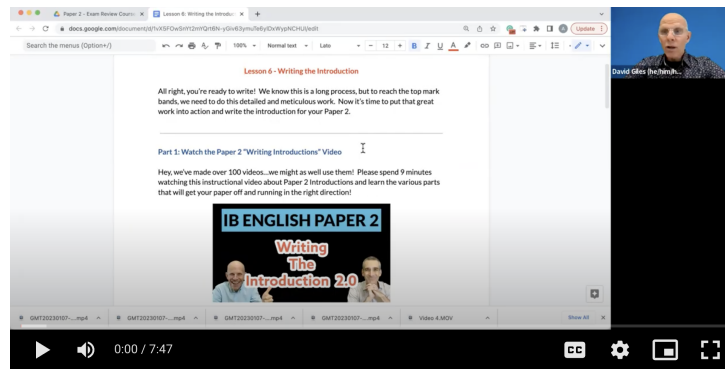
Paper 2 - Exam Review Cours ×
Lesson 6: Writing the Introdu ×
+
docs.google.com/document/d/1vX5FOwSmY2mYQrt6N-yGiv63ymuTeByIDvWypNCHU/edit
Update
Search the menus (Option+/)
100%
Normal text
Lato
12
David Giles (he/him/h...

Lesson 6 - Writing the Introduction

All right, you're ready to write! We know this is a long process, but to reach the top mark bands, we need to do this detailed and meticulous work. Now it's time to put that great work into action and write the introduction for your Paper 2.

Part 1: Watch the Paper 2 "Writing Introductions" Video

Hey, we've made over 100 videos...we might as well use them! Please spend 9 minutes watching this instructional video about Paper 2 Introductions and learn the various parts that will get your paper off and running in the right direction!

IB ENGLISH PAPER 2
Writing The Introduction 2.0

GMT20230107-....mp4
GMT20230107-....mp4
GMT20230107-....mp4
GMT20230107-....mp4
Video 4.MOV
Show All

0:00 / 7:47
CC